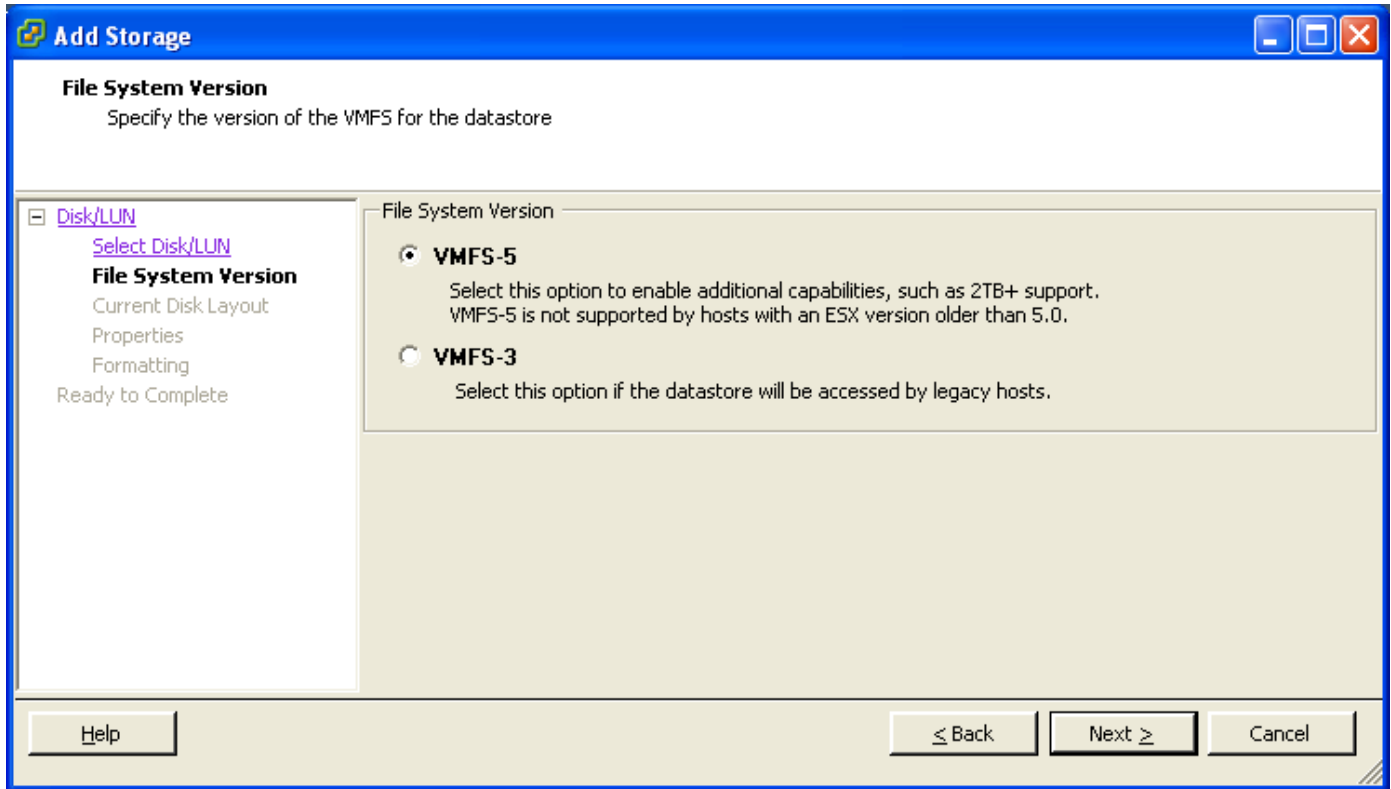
Add Storage

File System Version
Specify the version of the VMFS for the datastore

Disk/LUN
Select Disk/LUN
File System Version
Current Disk Layout
Properties
Formatting
Ready to Complete

File System Version

VMFS-5
Select this option to enable additional capabilities, such as 2TB+ support. VMFS-5 is not supported by hosts with an ESX version older than 5.0.

VMFS-3
Select this option if the datastore will be accessed by legacy hosts.

Help

≤ Back

Next ≥

Cancel